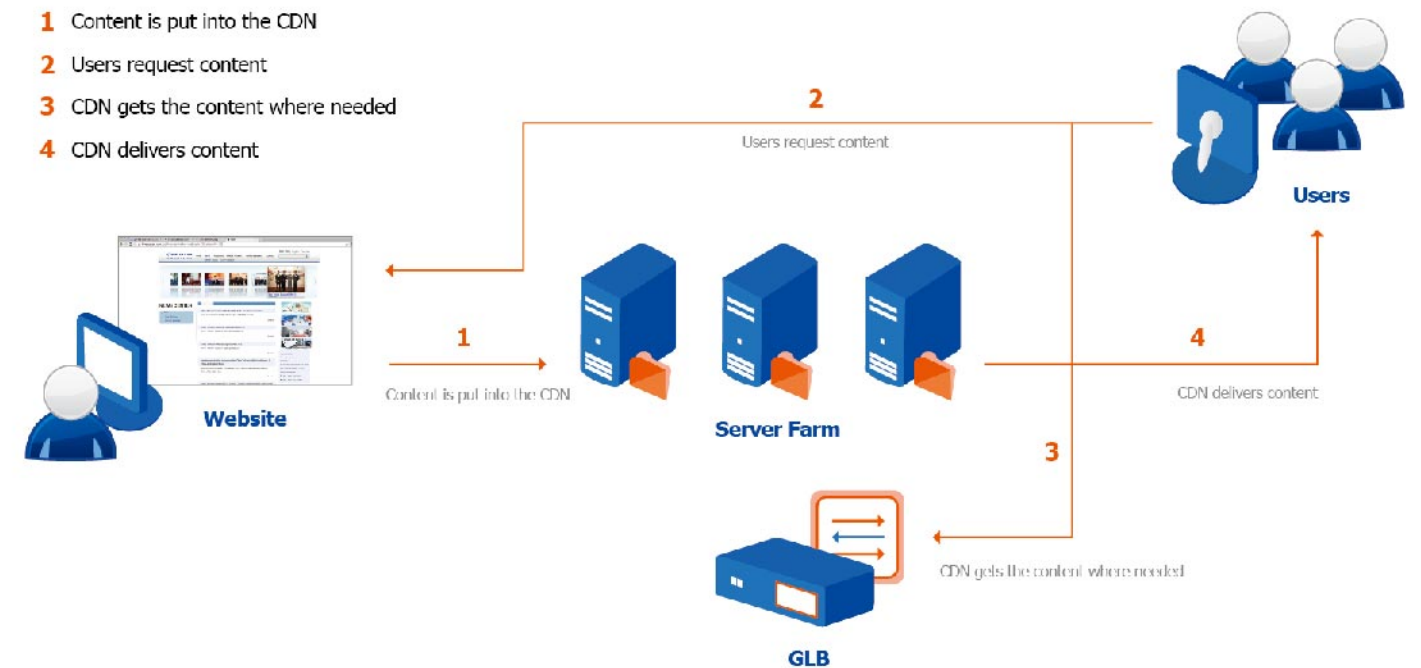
1 Content is put into the CDN

2 Users request content

3 CDN gets the content where needed

4 CDN delivers content

2

Users request content

Users

Website

1

Content is put into the CDN

Server Farm

4

CDN delivers content

3

CDN gets the content where needed

GLB